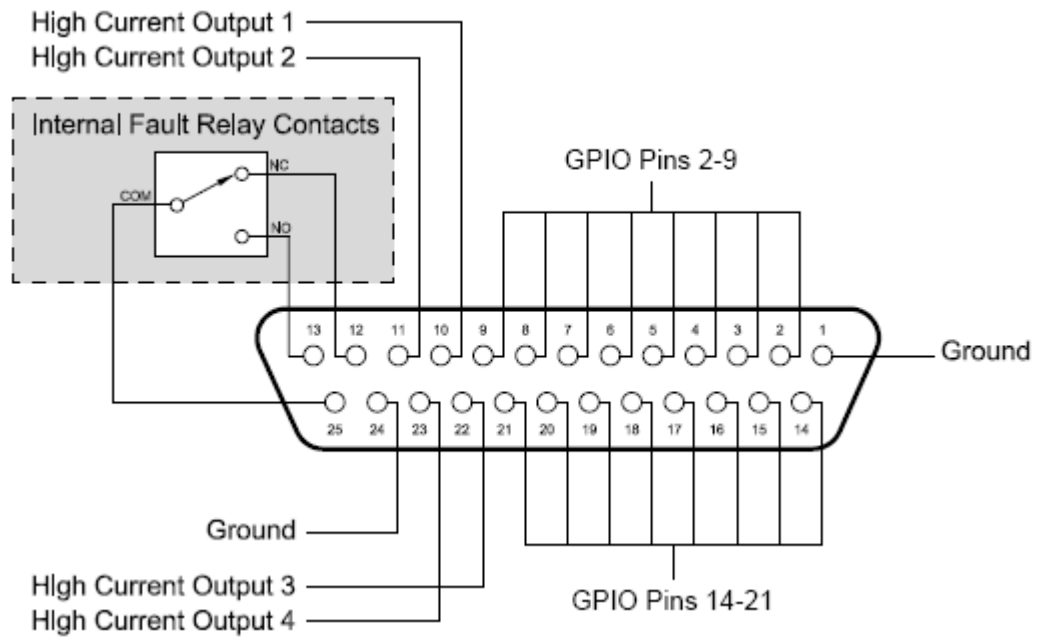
High Current Output 1
High Current Output 2

Internal Fault Relay Contacts

COM
NC
NO

GPIO Pins 2-9

13 12 11 10 9 8 7 6 5 4 3 2 1

Ground

25 24 23 22 21 20 19 18 17 16 15 14

Ground

High Current Output 3
High Current Output 4

GPIO Pins 14-21